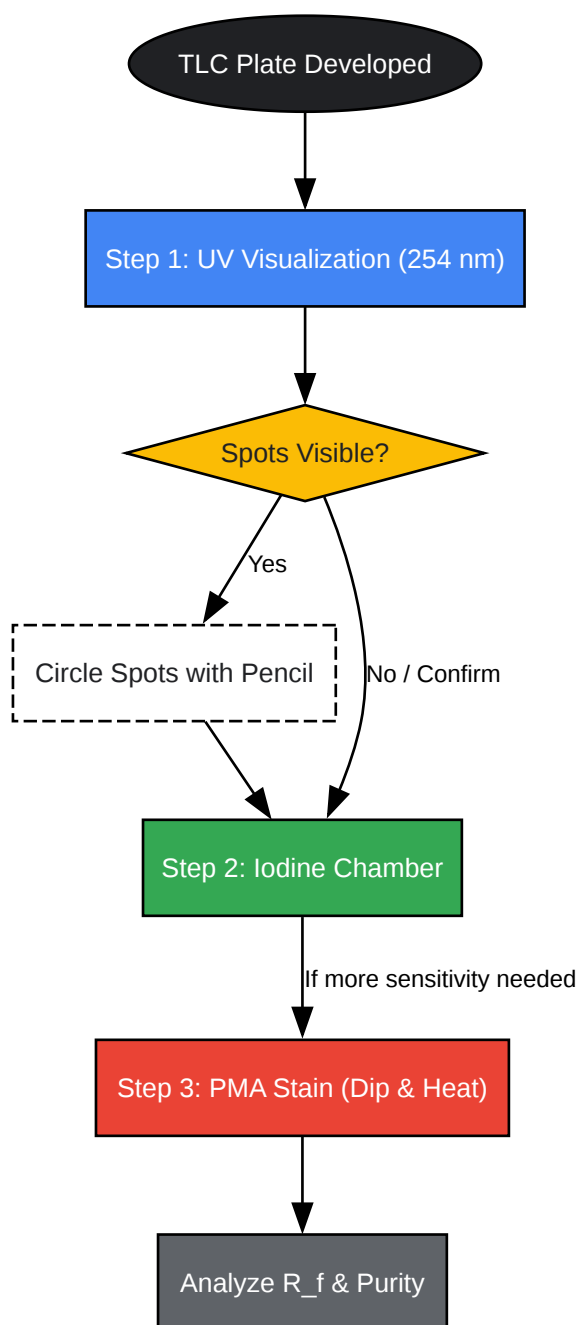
TLC Plate Developed

Step 1: UV Visualization (254 nm)

Spots Visible?

Yes

Circle Spots with Pencil

No / Confirm

Step 2: Iodine Chamber

If more sensitivity needed

Step 3: PMA Stain (Dip & Heat)

Analyze R_f & Purity